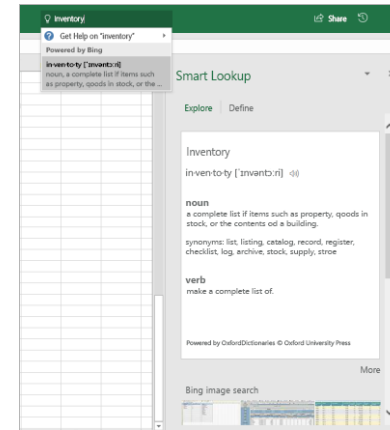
Inventory|

Share

Get Help on "inventory"

Powered by Bing

in·ven·to·ty [ˈɪnvəntɔːri]
noun, a complete list if items such as property, qoods in stock, or the ...

Smart Lookup

Explore Define

Inventory

in·ven·to·ty [ˈɪnvəntɔːri]

noun
a complete list if items such as property, qoods in stock, or the contents od a building.

synomyms: list, listing, catalog, record, register, checklist, log, archive, stock, supply, stroe

verb
make a complete list of.

Powered by OxfordDictionaries © Oxford University Press

More

Bing image search